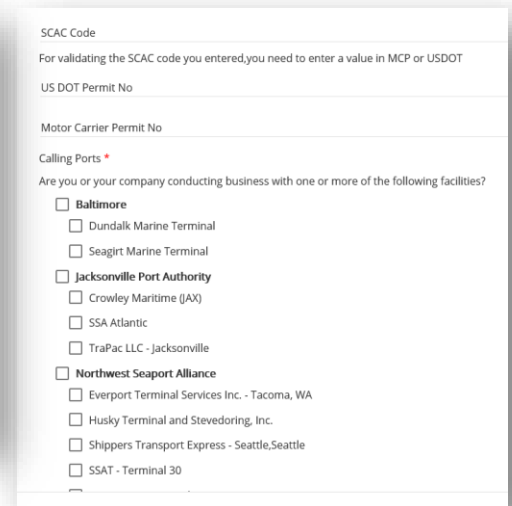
SCAC Code

For validating the SCAC code you entered,you need to enter a value in MCP or USDOT

US DOT Permit No

Motor Carrier Permit No

Calling Ports *

Are you or your company conducting business with one or more of the following facilities?

☐ Baltimore
☐ Dundalk Marine Terminal
☐ Seagirt Marine Terminal

☐ Jacksonville Port Authority
☐ Crowley Maritime (JAX)
☐ SSA Atlantic
☐ TraPac LLC - Jacksonville

☐ Northwest Seaport Alliance
☐ Everport Terminal Services Inc. - Tacoma, WA
☐ Husky Terminal and Stevedoring, Inc.
☐ Shippers Transport Express - Seattle,Seattle
☐ SSAT - Terminal 30
☐ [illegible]